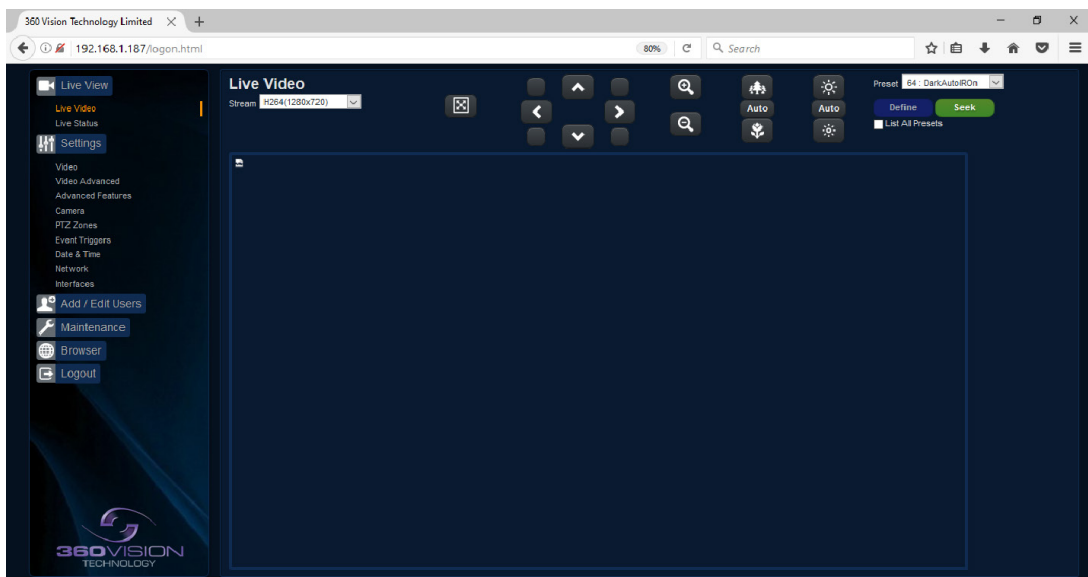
360 Vision Technology Limited

192.168.1.187/logon.html

80%

Search

Live View

Live Video

Live Status

Settings

Video

Video Advanced

Advanced Features

Camera

PTZ Zones

Event Triggers

Date & Time

Network

Interfaces

Add / Edit Users

Maintenance

Browser

Logout

360VISION TECHNOLOGY

Live Video

Stream H264(1280x720)

Auto

Auto

Preset 64 : DarkAutoIROn

Define

Seek

List All Presets